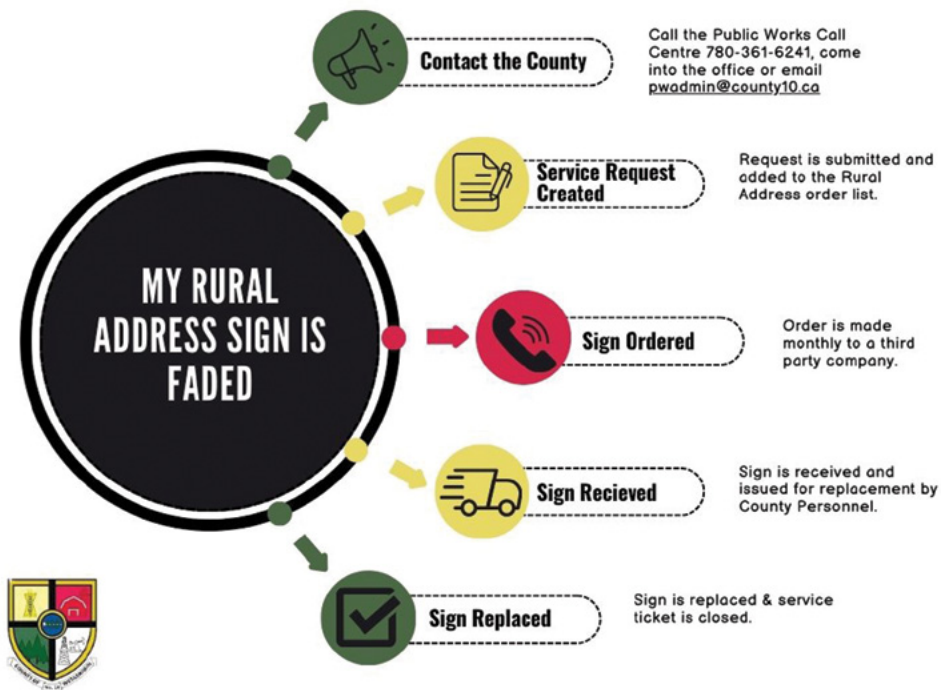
MY RURAL ADDRESS SIGN IS FADED

Contact the County

Call the Public Works Call Centre 780-361-6241, come into the office or email pwadmin@county10.ca

Service Request Created

Request is submitted and added to the Rural Address order list.

Sign Ordered

Order is made monthly to a third party company.

Sign Recieved

Sign is received and issued for replacement by County Personnel.

Sign Replaced

Sign is replaced & service ticket is closed.

COUNTY OF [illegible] No. 10 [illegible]